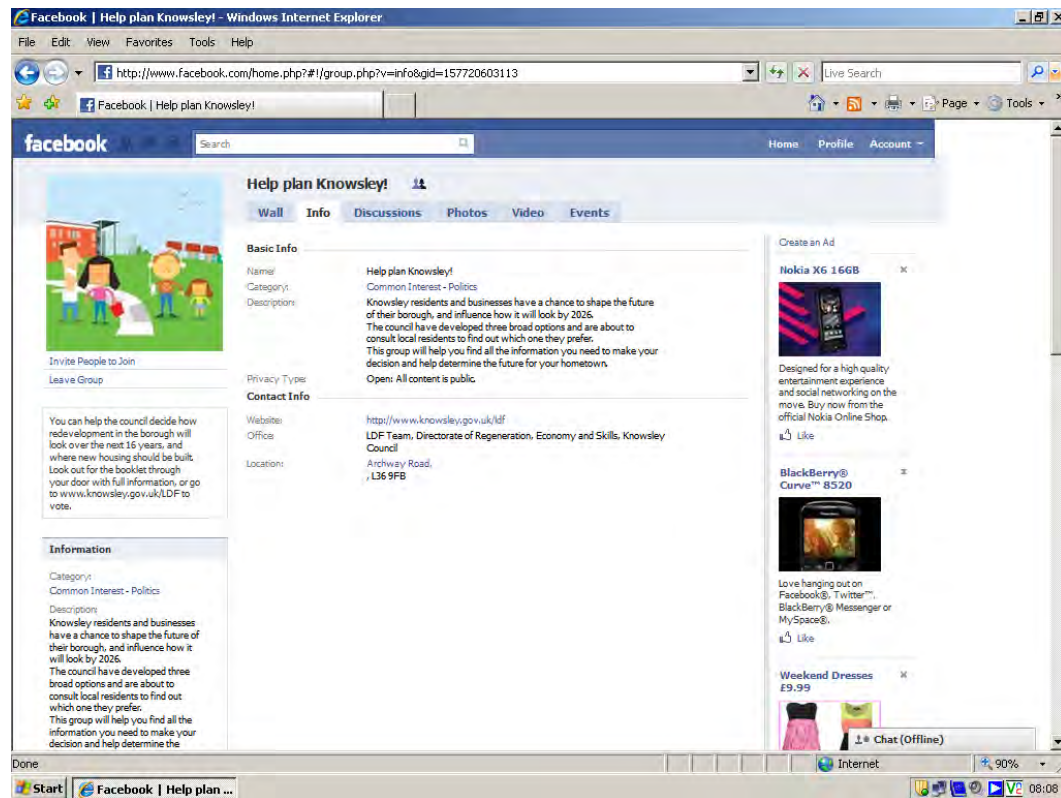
Facebook | Help plan Knowsley! - Windows Internet Explorer

File Edit View Favorites Tools Help

http://www.facebook.com/home.php?#!/group.php?v=info&gid=157720603113

Live Search

Facebook | Help plan Knowsley!

Page Tools

facebook

Search

Home Profile Account

Help plan Knowsley!

Wall Info Discussions Photos Video Events

Invite People to Join

Leave Group

You can help the council decide how redevelopment in the borough will look over the next 16 years, and where new housing should be built. Look out for the booklet through your door with full information, or go to www.knowsley.gov.uk/LDF to vote.

Information

Category:
Common Interest - Politics

Description:
Knowsley residents and businesses have a chance to shape the future of their borough, and influence how it will look by 2026.
The council have developed three broad options and are about to consult local residents to find out which one they prefer.
This group will help you find all the information you need to make your decision and help determine the

Basic Info

Name: Help plan Knowsley!

Category: Common Interest - Politics

Description: Knowsley residents and businesses have a chance to shape the future of their borough, and influence how it will look by 2026.
The council have developed three broad options and are about to consult local residents to find out which one they prefer.
This group will help you find all the information you need to make your decision and help determine the future for your hometown.

Privacy Type: Open: All content is public.

Contact Info

Website: http://www.knowsley.gov.uk/ldf

Office: LDF Team, Directorate of Regeneration, Economy and Skills, Knowsley Council

Location: Archway Road,
, L36 9FB

Create an Ad

Nokia X6 16GB

Designed for a high quality entertainment experience and social networking on the move. Buy now from the official Nokia Online Shop.

Like

BlackBerry® Curve™ 8520

Love hanging out on Facebook®, Twitter™, BlackBerry® Messenger or MySpace®.

Like

Weekend Dresses £9.99

Chat (Offline)

Done

Internet

90%

Start Facebook | Help plan ...

08:08